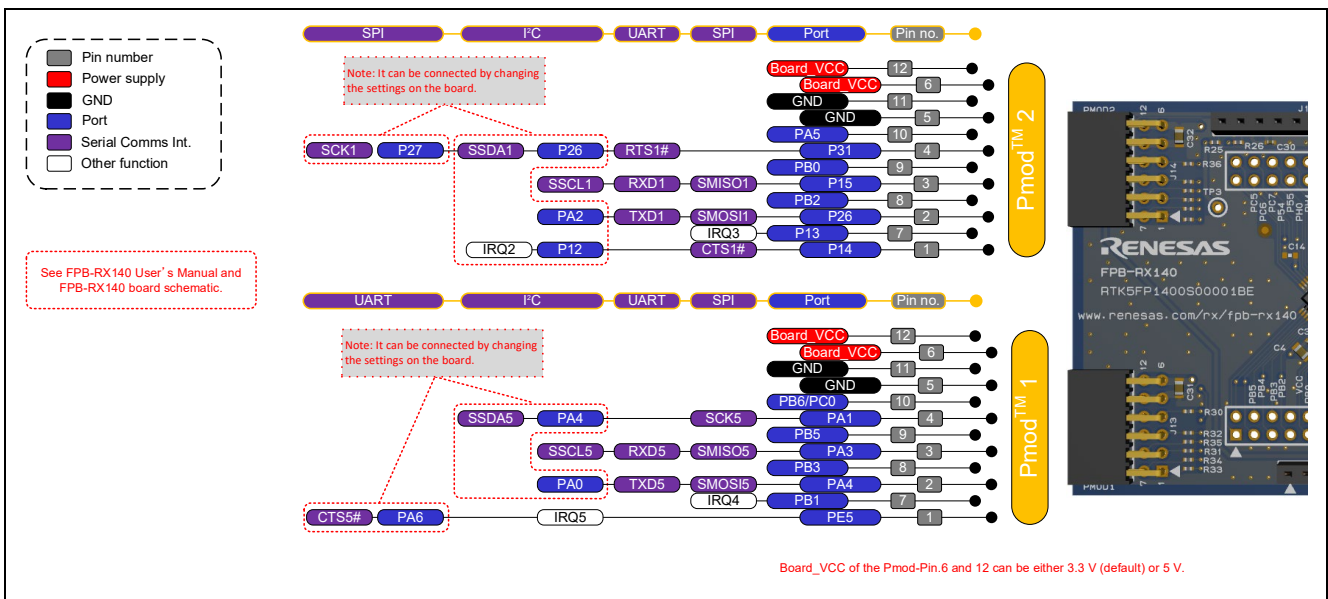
Pin number
Power supply
GND
Port
Serial Comms Int.
Other function

See FPB-RX140 User's Manual and FPB-RX140 board schematic.

SPI | I²C | UART | SPI | Port | Pin no.

Note: It can be connected by changing the settings on the board.

Board_VCC 12
Board_VCC 6
GND 11
GND 5
PA5 10
SCK1 P27 SSDA1 P26 RTS1# P31 4
PB0 9
SSCL1 RXD1 SMISO1 P15 3
PB2 8
PA2 TXD1 SMOSI1 P26 2
IRQ3 P13 7
IRQ2 P12 CTS1# P14 1

Pmod$^{TM}$ 2

UART | I²C | UART | SPI | Port | Pin no.

Note: It can be connected by changing the settings on the board.

Board_VCC 12
Board_VCC 6
GND 11
GND 5
PB6/PC0 10
SSDA5 PA4 SCK5 PA1 4
PB5 9
SSCL5 RXD5 SMISO5 PA3 3
PB3 8
PA0 TXD5 SMOSI5 PA4 2
IRQ4 PB1 7
CTS5# PA6 IRQ5 PE5 1

Pmod$^{TM}$ 1

PMOD2
RENESAS
FPB-RX140
RTK5FP1400S00001BE
www.renesas.com/rx/fpb-rx140
PMOD1

Board_VCC of the Pmod-Pin.6 and 12 can be either 3.3 V (default) or 5 V.